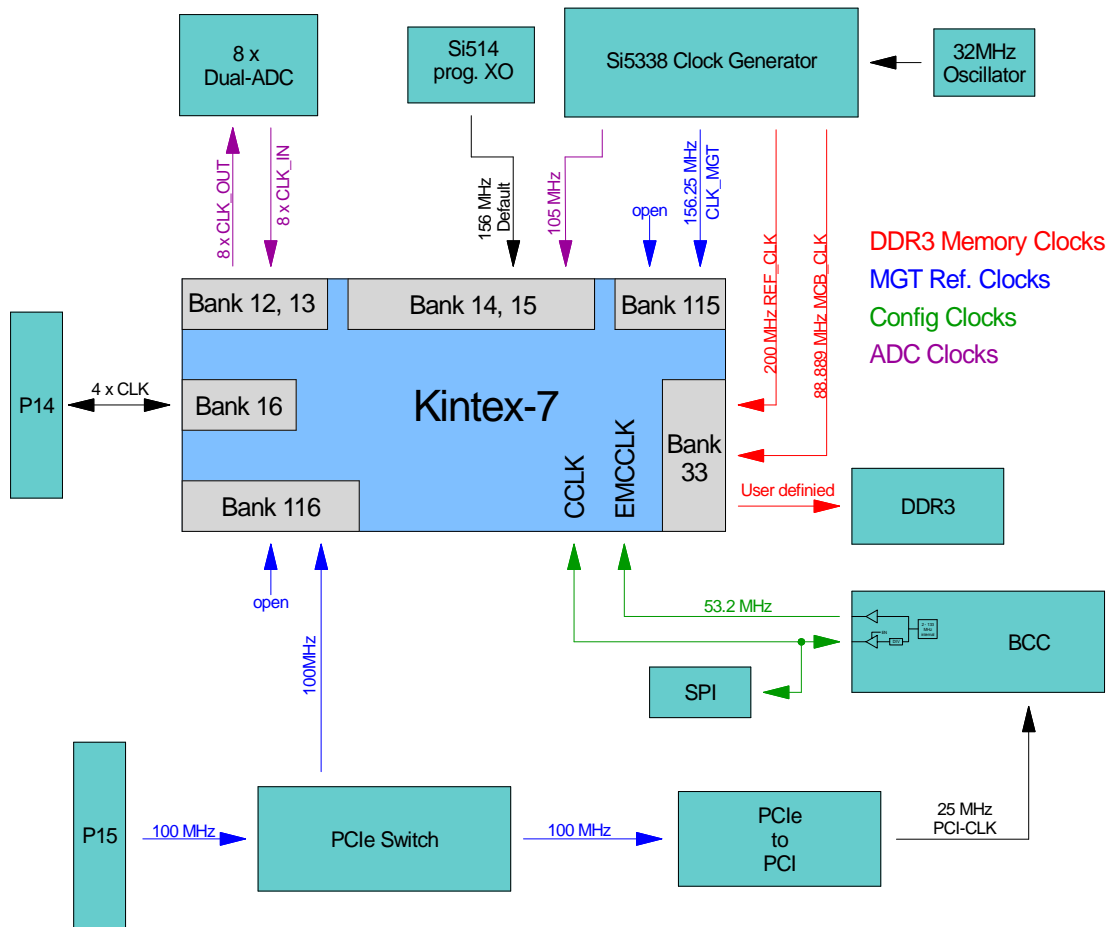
8 x Dual-ADC

Si514 prog. XO

Si5338 Clock Generator

32MHz Oscillator

8 x CLK_OUT

8 x CLK_IN

156 MHz Default

105 MHz

open

156.25 MHz CLK_MGT

200 MHz REF_CLK

88.889 MHz MCB_CLK

DDR3 Memory Clocks
MGT Ref. Clocks
Config Clocks
ADC Clocks

Bank 12, 13

Bank 14, 15

Bank 115

P14

4 x CLK

Bank 16

Kintex-7

Bank 33

CCLK

EMCCLK

Bank 116

User defiinied

DDR3

open

100MHz

53.2 MHz

BCC

SPI

P15

100 MHz

PCIe Switch

100 MHz

PCIe to PCI

25 MHz PCI-CLK